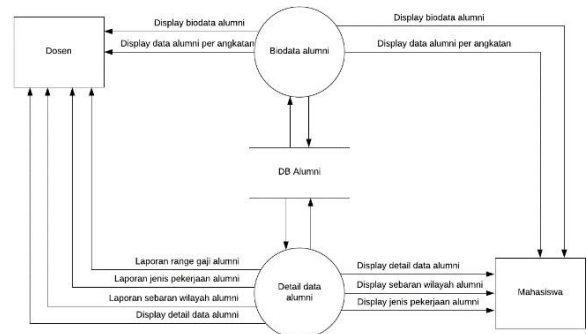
Dosen

Display biodata alumni

Display data alumni per angkatan

Biodata alumni

Display biodata alumni

Display data alumni per angkatan

DB Alumni

Laporan range gaji alumni

Laporan jenis pekerjaan alumni

Laporan sebaran wilayah alumni

Display detail data alumni

Detail data alumni

Display detail data alumni

Display sebaran wilayah alumni

Display jenis pekerjaan alumni

Mahasiswa